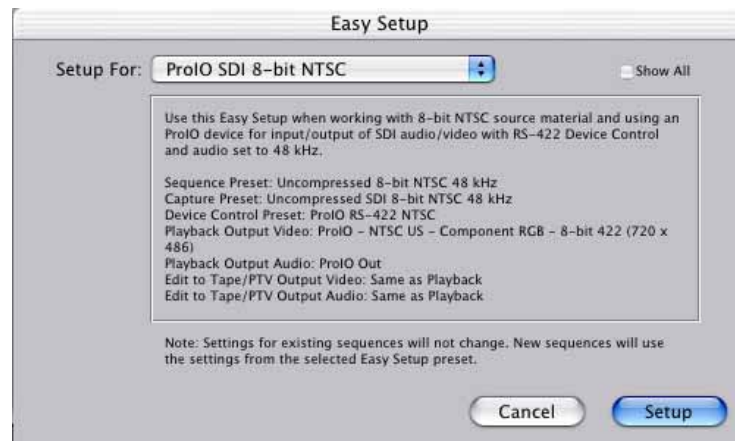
Easy Setup

Setup For: ProIO SDI 8-bit NTSC

Show All

Use this Easy Setup when working with 8-bit NTSC source material and using an ProIO device for input/output of SDI audio/video with RS-422 Device Control and audio set to 48 kHz.

Sequence Preset: Uncompressed 8-bit NTSC 48 kHz
Capture Preset: Uncompressed SDI 8-bit NTSC 48 kHz
Device Control Preset: ProIO RS-422 NTSC
Playback Output Video: ProIO - NTSC US - Component RGB - 8-bit 422 (720 x 486)
Playback Output Audio: ProIO Out
Edit to Tape/PTV Output Video: Same as Playback
Edit to Tape/PTV Output Audio: Same as Playback

Note: Settings for existing sequences will not change. New sequences will use the settings from the selected Easy Setup preset.

Cancel

Setup